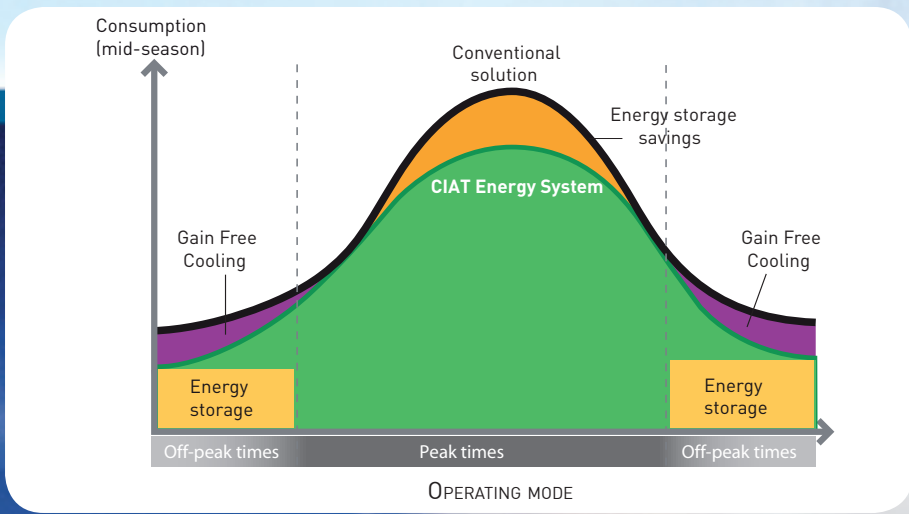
Consumption (mid-season)

Conventional solution

Energy storage savings

CIAT Energy System

Gain Free Cooling

Gain Free Cooling

Energy storage

Energy storage

Off-peak times

Peak times

Off-peak times

OPERATING MODE